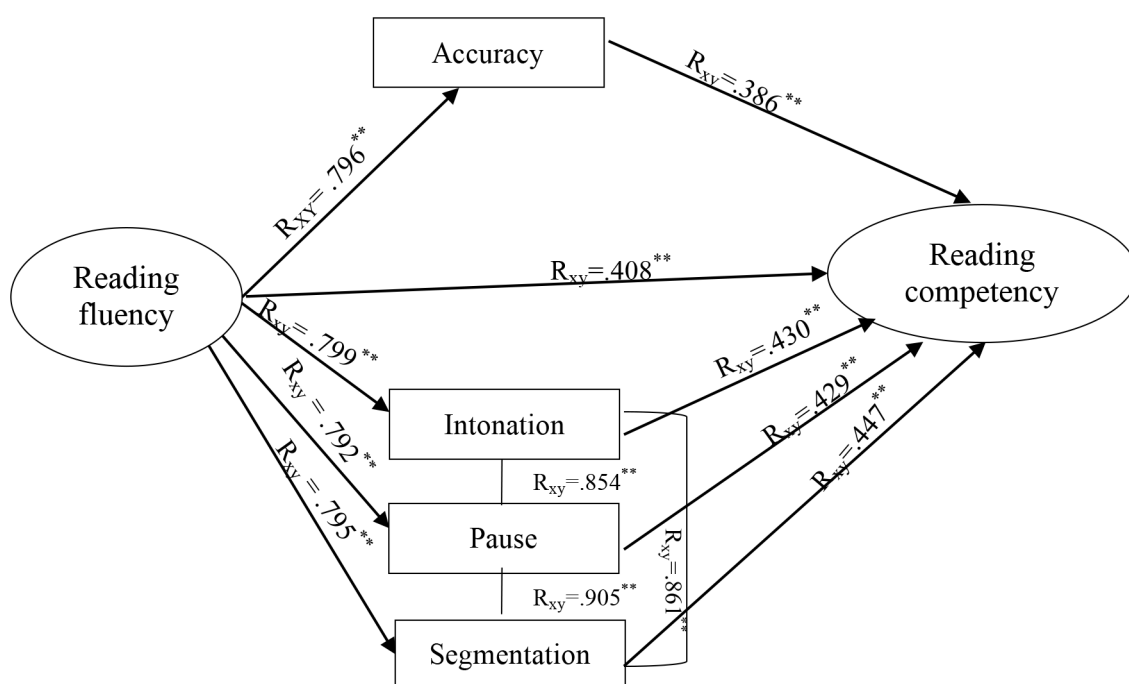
Accuracy

$R_{xy}=.386^{**}$

$R_{XY}=.796^{**}$

Reading fluency

$R_{xy}=.408^{**}$

Reading competency

$R_{xy}=.799^{**}$

$R_{xy}=.792^{**}$

$R_{xy}=.795^{**}$

$R_{xy}=.430^{**}$

$R_{xy}=.429^{**}$

$R_{xy}=.447^{**}$

Intonation

$R_{xy}=.854^{**}$

Pause

$R_{xy}=.861^{**}$

$R_{xy}=.905^{**}$

Segmentation